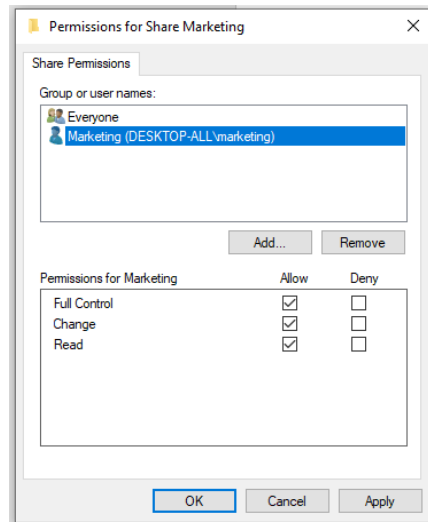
Permissions for Share Marketing

Share Permissions

Group or user names:

Everyone

Marketing (DESKTOP-ALL\marketing)

Add...

Remove

| Permissions for Marketing | Allow | Deny |
|---|---|---|
| Full Control | ☑ | ☐ |
| Change | ☑ | ☐ |
| Read | ☑ | ☐ |

OK

Cancel

Apply